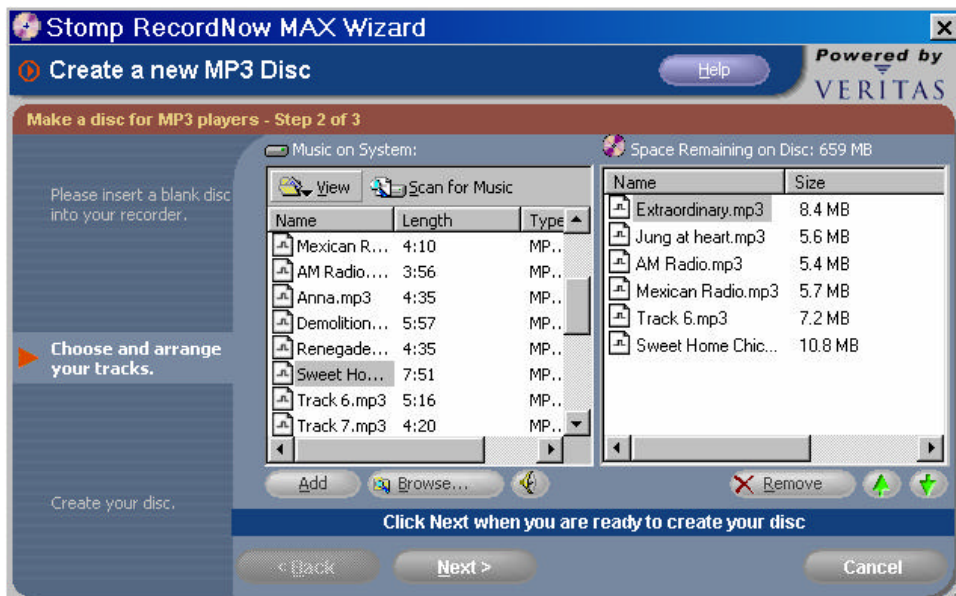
Stomp RecordNow MAX Wizard

Create a new MP3 Disc

Help

Powered by VERITAS

Make a disc for MP3 players - Step 2 of 3

Please insert a blank disc into your recorder.

Choose and arrange your tracks.

Create your disc.

Music on System:

View

Scan for Music

| Name | Length | Type |
|---|---|---|
| Mexican R... | 4:10 | MP... |
| AM Radio.... | 3:56 | MP... |
| Anna.mp3 | 4:35 | MP... |
| Demolition... | 5:57 | MP... |
| Renegade... | 4:35 | MP... |
| Sweet Ho... | 7:51 | MP... |
| Track 6.mp3 | 5:16 | MP... |
| Track 7.mp3 | 4:20 | MP... |

Space Remaining on Disc: 659 MB

| Name | Size |
|---|---|
| Extraordinary.mp3 | 8.4 MB |
| Jung at heart.mp3 | 5.6 MB |
| AM Radio.mp3 | 5.4 MB |
| Mexican Radio.mp3 | 5.7 MB |
| Track 6.mp3 | 7.2 MB |
| Sweet Home Chic... | 10.8 MB |

Add

Browse...

Remove

Click Next when you are ready to create your disc

< Back

Next >

Cancel